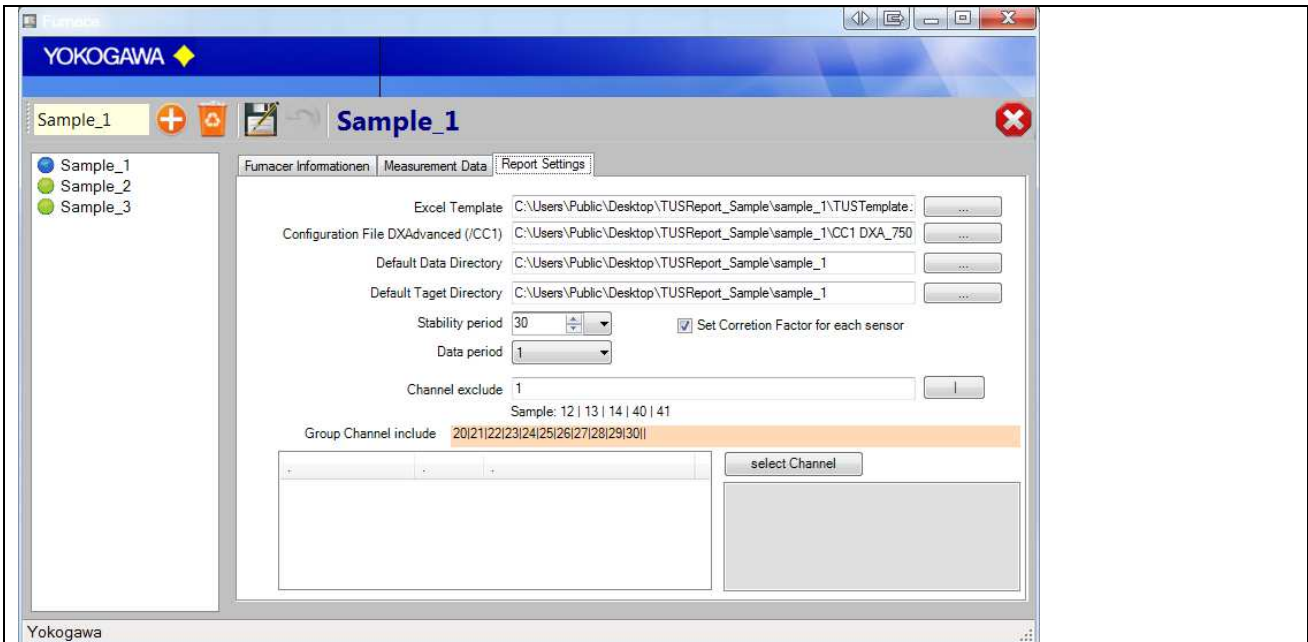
Furnace

YOKOGAWA

Sample_1

Sample_1

Sample_1
Sample_2
Sample_3

Furnacer Informationen | Measurement Data | Report Settings

Excel Template C:\Users\Public\Desktop\TUSReport_Sample\sample_1\TUSTemplate. ...

Configuration File DXAdvanced (/CC1) C:\Users\Public\Desktop\TUSReport_Sample\sample_1\CC1 DXA_750 ...

Default Data Directory C:\Users\Public\Desktop\TUSReport_Sample\sample_1 ...

Default Taget Directory C:\Users\Public\Desktop\TUSReport_Sample\sample_1 ...

Stability period 30

Set Corretion Factor for each sensor

Data period 1

Channel exclude 1 |

Sample: 12 | 13 | 14 | 40 | 41

Group Channel include 20|21|22|23|24|25|26|27|28|29|30||

select Channel

Yokogawa